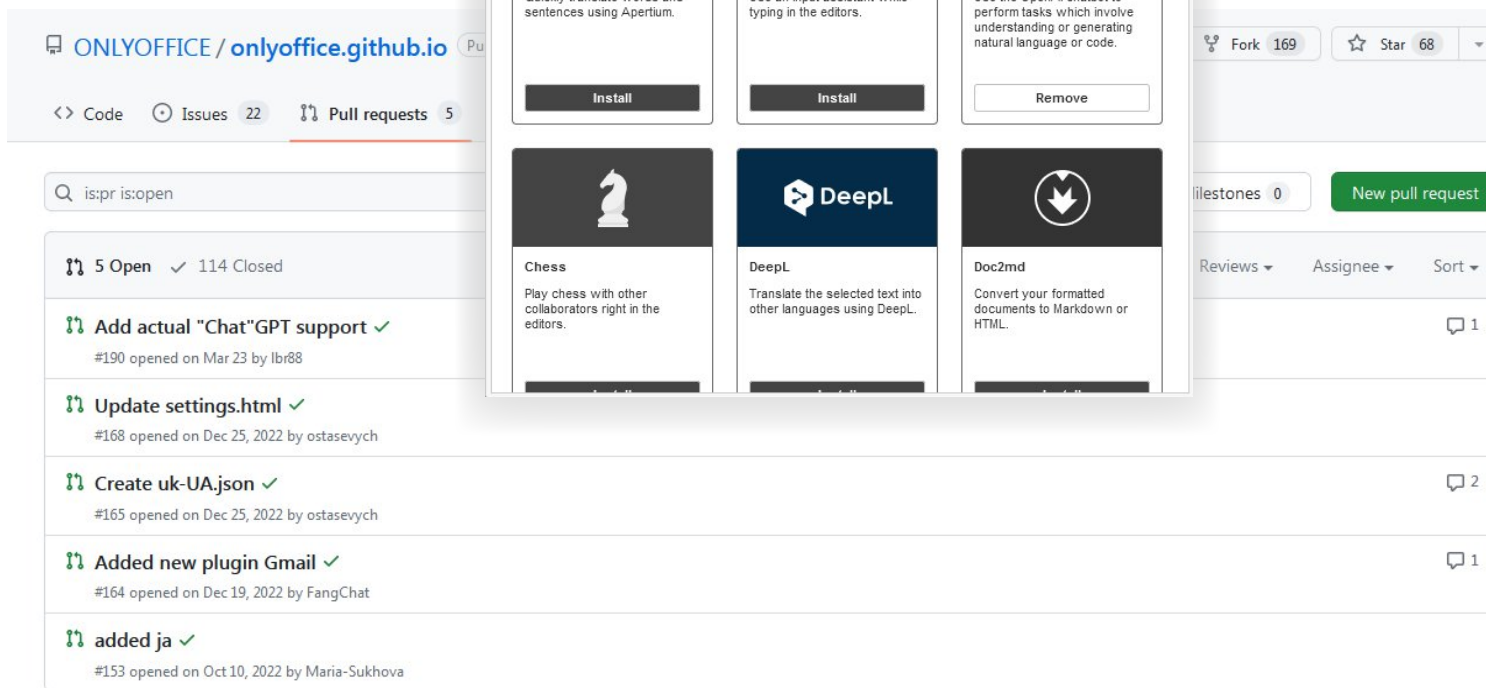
ONLYOFFICE / onlyoffice.github.io Pu

Fork 169
Star 68

<> Code
Issues 22
Pull requests 5

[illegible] sentences using Apertium.
Install

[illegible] typing in the editors.
Install

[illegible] perform tasks which involve understanding or generating natural language or code.
Remove

is:pr is:open

ilestones 0
New pull request

DeepL

Chess
Play chess with other collaborators right in the editors.

DeepL
Translate the selected text into other languages using DeepL.

Doc2md
Convert your formatted documents to Markdown or HTML.

5 Open ✓ 114 Closed
Reviews
Assignee
Sort

Add actual "Chat"GPT support ✓
#190 opened on Mar 23 by lbr88
1

Update settings.html ✓
#168 opened on Dec 25, 2022 by ostasevych

Create uk-UA.json ✓
#165 opened on Dec 25, 2022 by ostasevych
2

Added new plugin Gmail ✓
#164 opened on Dec 19, 2022 by FangChat
1

added ja ✓
#153 opened on Oct 10, 2022 by Maria-Sukhova